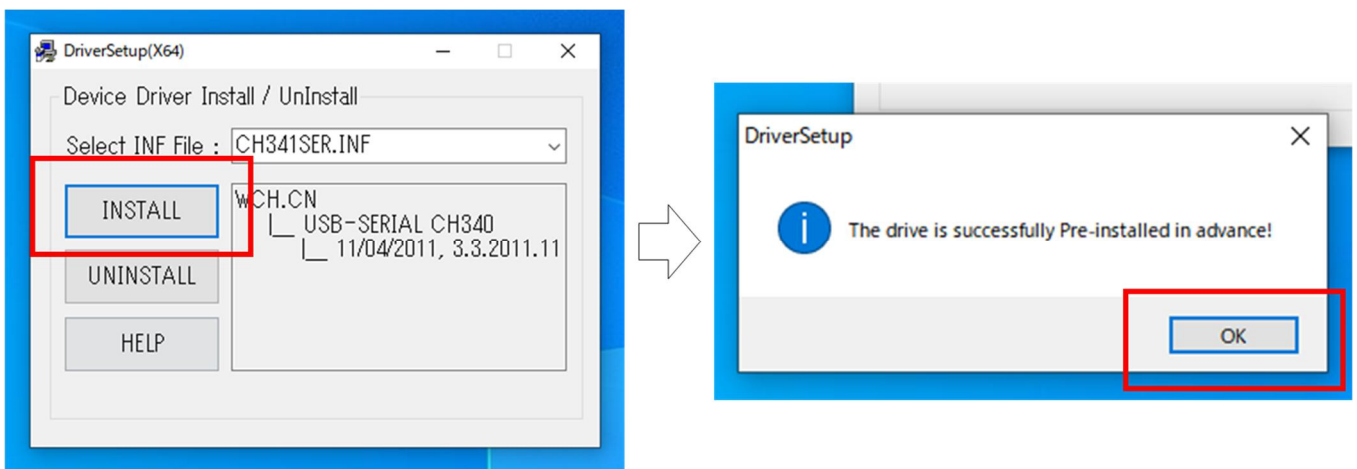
DriverSetup(X64)

Device Driver Install / UnInstall

Select INF File : CH341SER.INF

INSTALL

UNINSTALL

HELP

WCH.CN
|__ USB-SERIAL CH340
|__ 11/04/2011, 3.3.2011.11

DriverSetup

The drive is successfully Pre-installed in advance!

OK